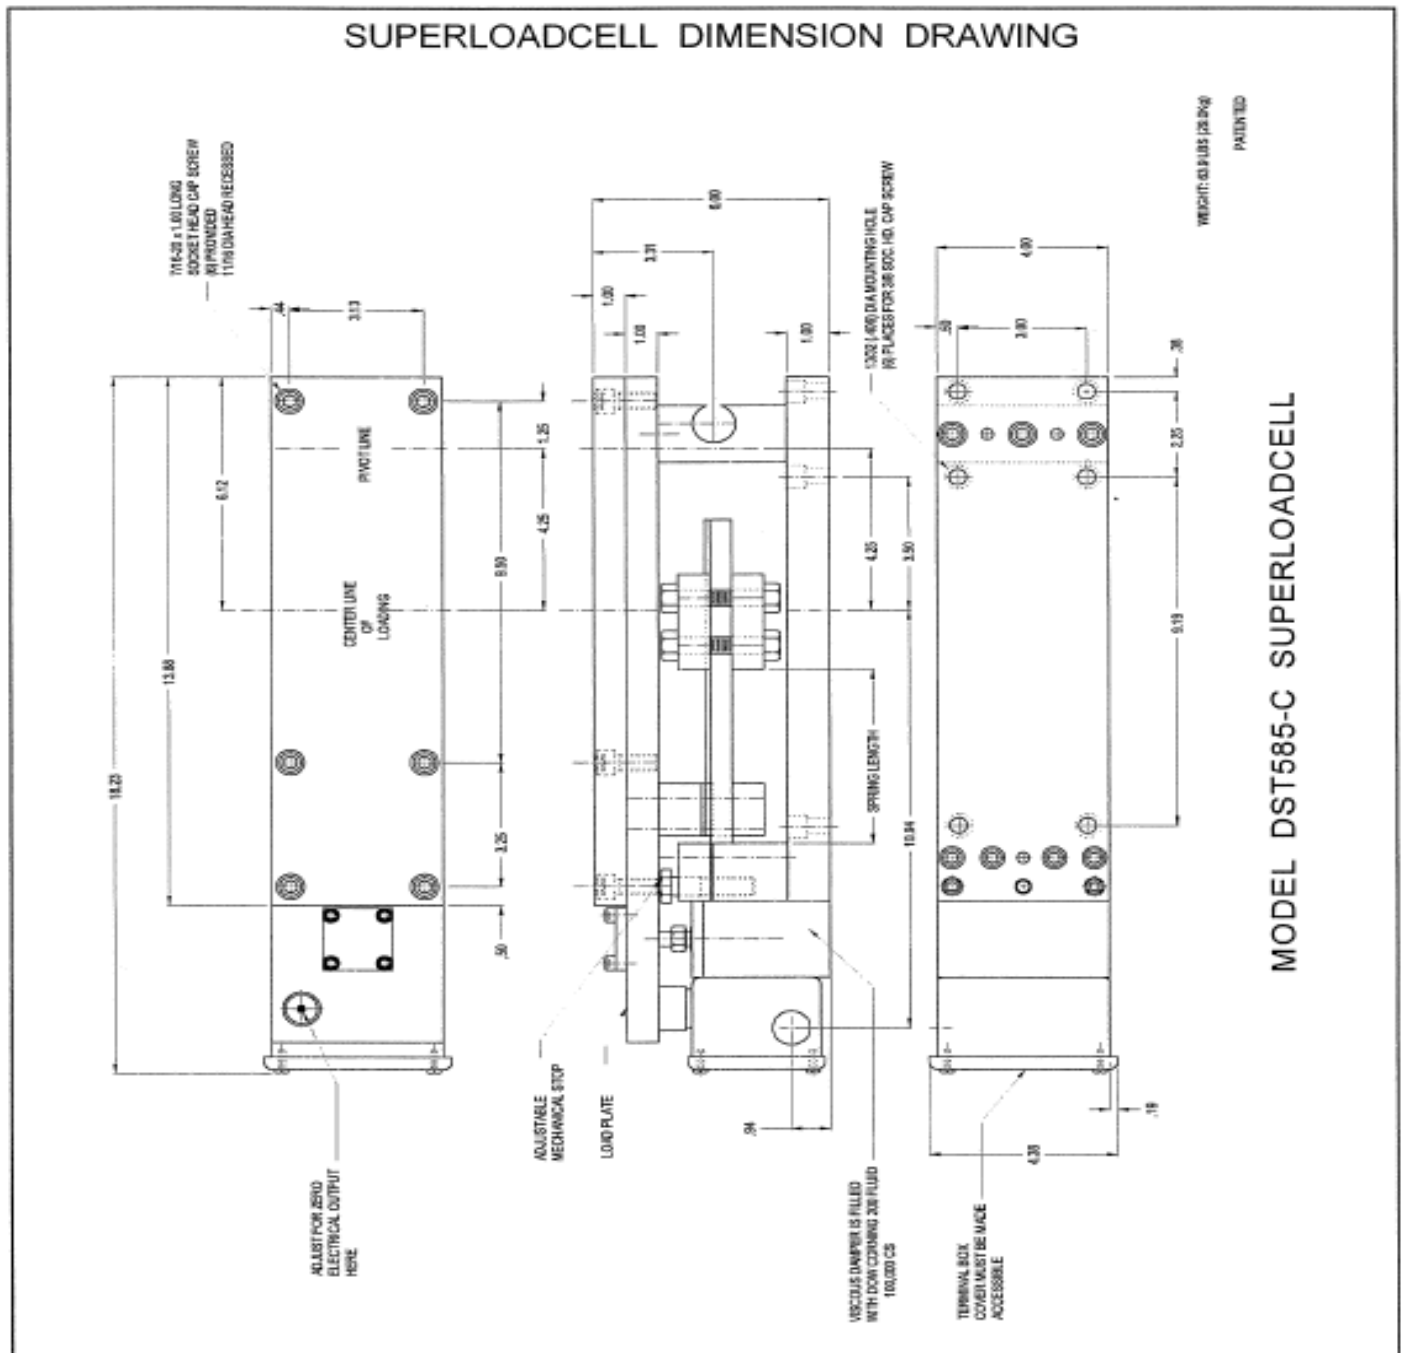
SUPERLOADCELL DIMENSION DRAWING

WEIGHT: 63.9 LBS (28.9Kg)

PATENTED

7/16-20 x 1.00 LONG SOCKET HEAD CAP SCREW (6) PROVIDED 11/16 DIA HEAD RECESSED

.44

3.13

PIVOT LINE

CENTER LINE OF LOADING

6.12

13.88

18.23

1.25

4.25

8.50

3.25

.50

ADJUST FOR ZERO ELECTRICAL OUTPUT HERE

6.00

3.31

1.00

1.00

1.00

ADJUSTABLE MECHANICAL STOP

LOAD PLATE

.94

SPRING LENGTH

4.20

8.50

10.84

VISCOUS DAMPER IS FILLED WITH DOW CORNING 200 FLUID 100,000 CS

13/32 (.406) DIA MOUNTING HOLE (6) PLACES FOR 3/8 SOC. HD. CAP SCREW

4.00

.50

3.00

.38

2.25

9.19

.18

4.38

TERMINAL BOX COVER MUST BE MADE ACCESSIBLE

MODEL DST585-C SUPERLOADCELL